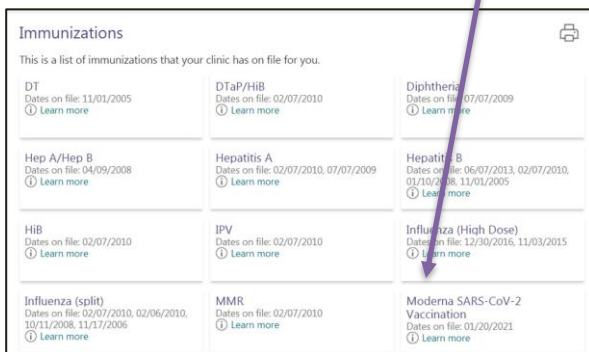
Immunizations

This is a list of immunizations that your clinic has on file for you.

DT
Dates on file: 11/01/2005
ⓘ Learn more

DTaP/HiB
Dates on file: 02/07/2010
ⓘ Learn more

Diphtheria
Dates on file: 07/07/2009
ⓘ Learn more

Hep A/Hep B
Dates on file: 04/09/2008
ⓘ Learn more

Hepatitis A
Dates on file: 02/07/2010, 07/07/2009
ⓘ Learn more

Hepatitis B
Dates on file: 06/07/2013, 02/07/2010, 01/10/2008, 11/01/2005
ⓘ Learn more

HiB
Dates on file: 02/07/2010
ⓘ Learn more

IPV
Dates on file: 02/07/2010
ⓘ Learn more

Influenza (High Dose)
Dates on file: 12/30/2016, 11/03/2015
ⓘ Learn more

Influenza (split)
Dates on file: 02/07/2010, 02/06/2010, 10/11/2008, 11/17/2006
ⓘ Learn more

MMR
Dates on file: 02/07/2010
ⓘ Learn more

Moderna SARS-CoV-2 Vaccination
Dates on file: 01/20/2021
ⓘ Learn more